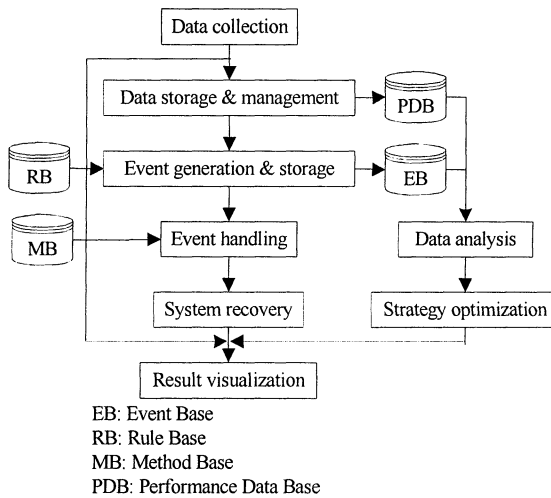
Data collection

Data storage & management

PDB

RB

Event generation & storage

EB

MB

Event handling

Data analysis

System recovery

Strategy optimization

Result visualization

EB: Event Base
RB: Rule Base
MB: Method Base
PDB: Performance Data Base